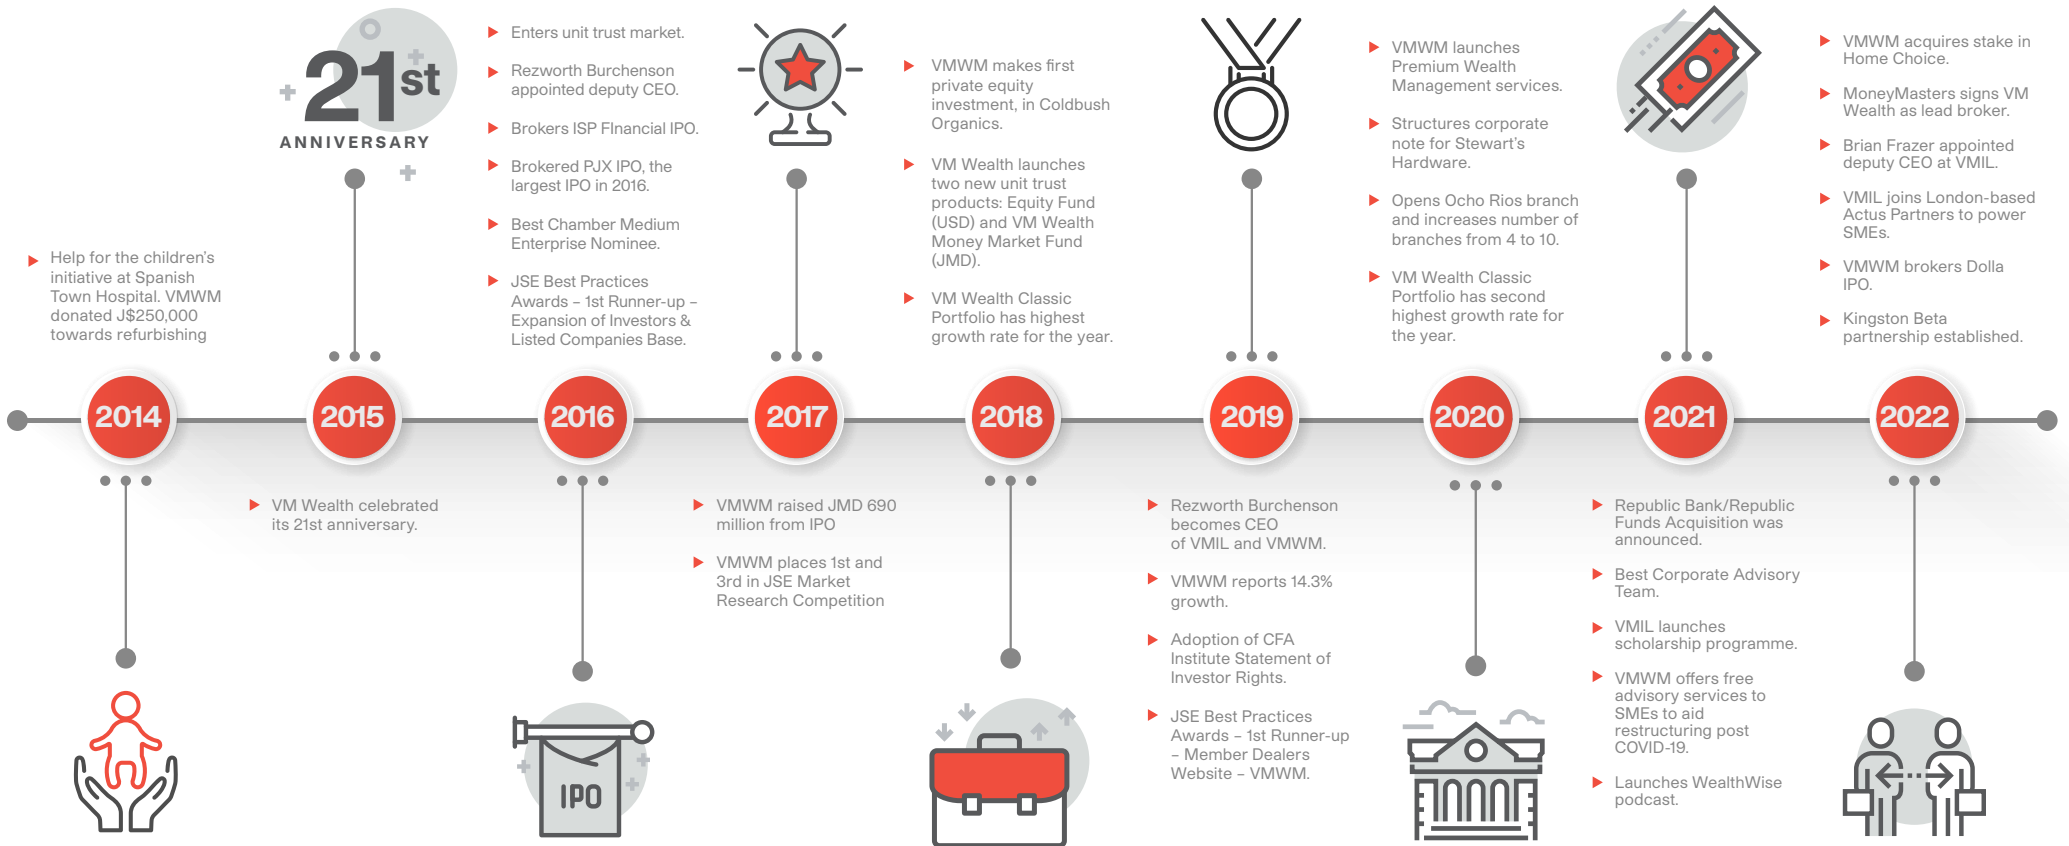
Help for the children's initiative at Spanish Town Hospital. VMWM donated J$250,000 towards refurbishing

$21^{st}$
ANNIVERSARY

Enters unit trust market.

Rezworth Burchenson appointed deputy CEO.

Brokers ISP FInancial IPO.

Brokered PJX IPO, the largest IPO in 2016.

Best Chamber Medium Enterprise Nominee.

JSE Best Practices Awards – 1st Runner-up – Expansion of Investors & Listed Companies Base.

VMWM makes first private equity investment, in Coldbush Organics.

VM Wealth launches two new unit trust products: Equity Fund (USD) and VM Wealth Money Market Fund (JMD).

VM Wealth Classic Portfolio has highest growth rate for the year.

VMWM launches Premium Wealth Management services.

Structures corporate note for Stewart's Hardware.

Opens Ocho Rios branch and increases number of branches from 4 to 10.

VM Wealth Classic Portfolio has second highest growth rate for the year.

VMWM acquires stake in Home Choice.

MoneyMasters signs VM Wealth as lead broker.

Brian Frazer appointed deputy CEO at VMIL.

VMIL joins London-based Actus Partners to power SMEs.

VMWM brokers Dolla IPO.

Kingston Beta partnership established.

2014
2015
2016
2017
2018
2019
2020
2021
2022

VM Wealth celebrated its 21st anniversary.

VMWM raised JMD 690 million from IPO

VMWM places 1st and 3rd in JSE Market Research Competition

Rezworth Burchenson becomes CEO of VMIL and VMWM.

VMWM reports 14.3% growth.

Adoption of CFA Institute Statement of Investor Rights.

JSE Best Practices Awards – 1st Runner-up – Member Dealers Website – VMWM.

Republic Bank/Republic Funds Acquisition was announced.

Best Corporate Advisory Team.

VMIL launches scholarship programme.

VMWM offers free advisory services to SMEs to aid restructuring post COVID-19.

Launches WealthWise podcast.

IPO